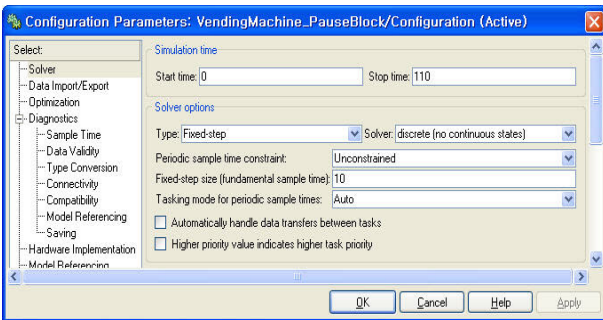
Configuration Parameters: VendingMachine_PauseBlock/Configuration (Active)

Select:
Solver
Data Import/Export
Optimization
Diagnostics
Sample Time
Data Validity
Type Conversion
Connectivity
Compatibility
Model Referencing
Saving
Hardware Implementation
Model Referencing

Simulation time
Start time: 0
Stop time: 110

Solver options
Type: Fixed-step
Solver: discrete (no continuous states)
Periodic sample time constraint: Unconstrained
Fixed-step size (fundamental sample time): 10
Tasking mode for periodic sample times: Auto
Automatically handle data transfers between tasks
Higher priority value indicates higher task priority

OK
Cancel
Help
Apply